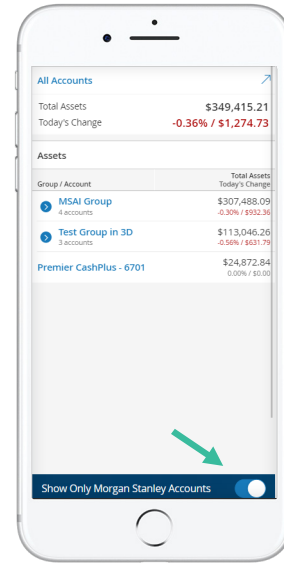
All Accounts

Total Assets $349,415.21
Today's Change -0.36% / $1,274.73

Assets

| Group / Account | Total Assets Today's Change |
|---|---|
| MSAI Group 4 accounts | $307,488.09 -0.30% / $932.36 |
| Test Group in 3D 3 accounts | $113,046.26 -0.56% / $631.79 |
| Premier CashPlus - 6701 | $24,872.84 0.00% / $0.00 |

Show Only Morgan Stanley Accounts